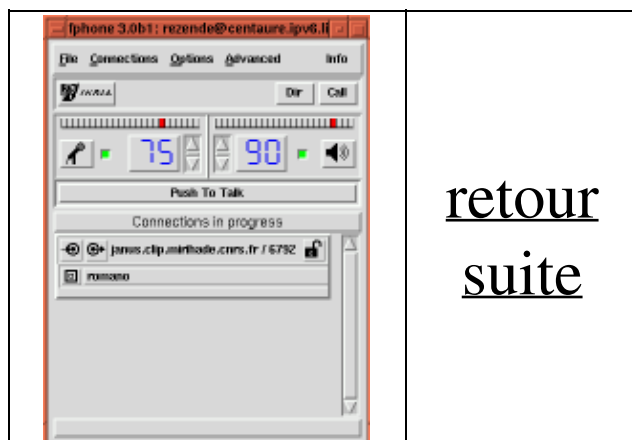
fphone 3.0b1 : rezende@centaure.ipv6.li

File Connections Options Advanced Info

INRIA

Dir Call

75

90

Push To Talk

Connections in progress

janus.clip.mirthade.cnrs.fr / 6792

romano

| | |
|---|---|
| | retour<br>suite |